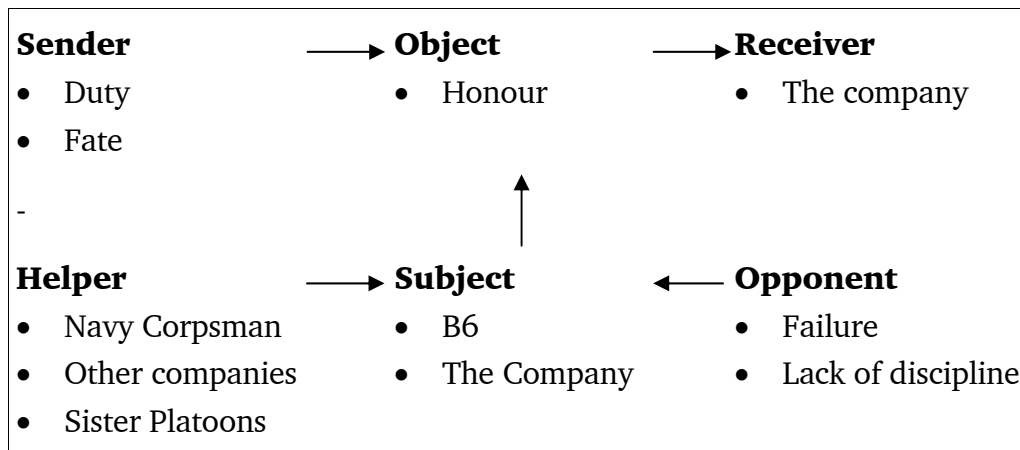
**Sender**
- Duty
- Fate

-

**Object**
- Honour

**Receiver**
- The company

**Helper**
- Navy Corpsman
- Other companies
- Sister Platoons

**Subject**
- B6
- The Company

**Opponent**
- Failure
- Lack of discipline